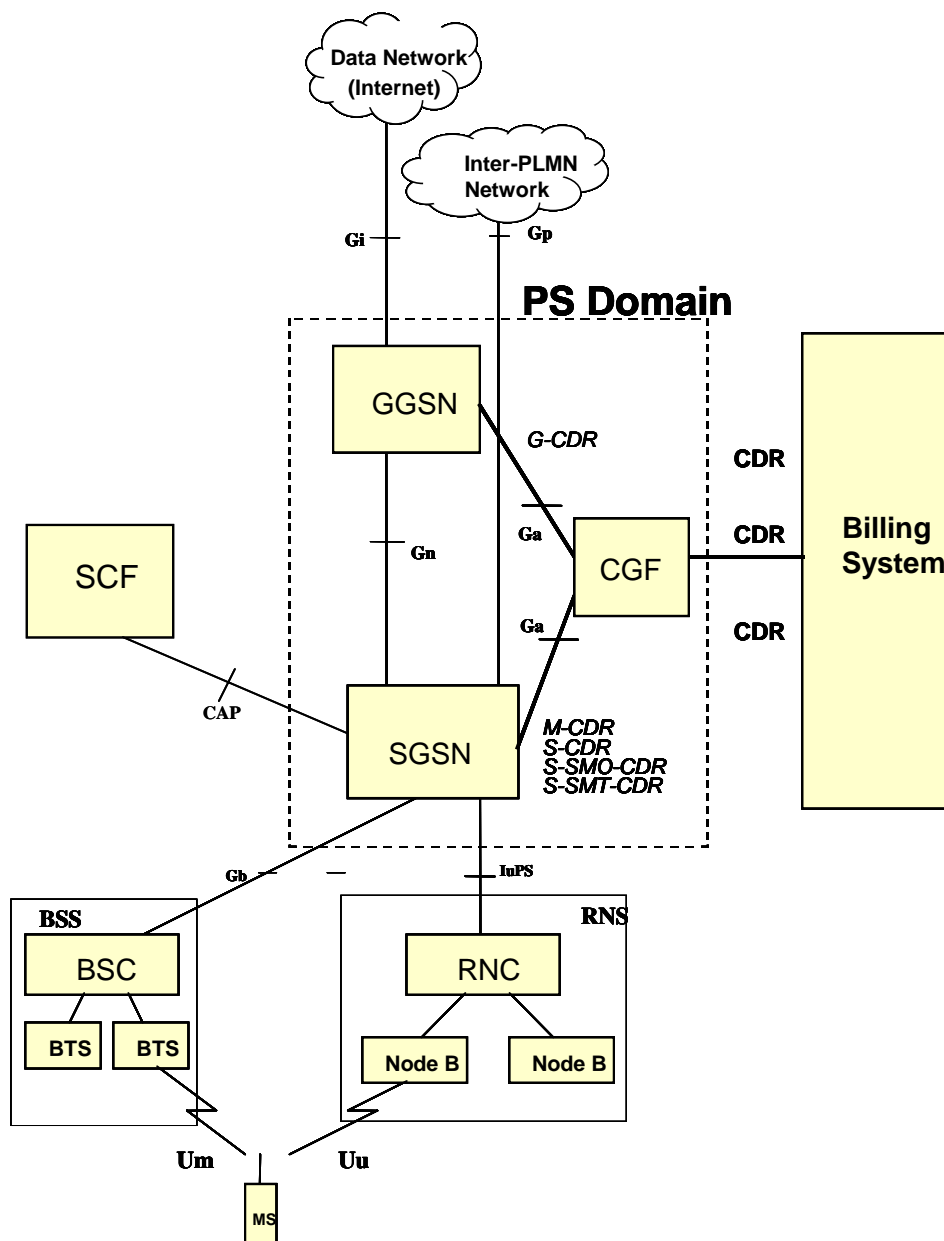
Data Network (Internet)

Inter-PLMN Network

Gi

Gp

PS Domain

GGSN

G-CDR

CDR

CDR

Billing System

Gn

Ga

CGF

SCF

Ga

CDR

CAP

SGSN

M-CDR
S-CDR
S-SMO-CDR
S-SMT-CDR

Gb

IuPS

BSS

RNS

BSC

RNC

BTS

BTS

Node B

Node B

Um

Uu

MS